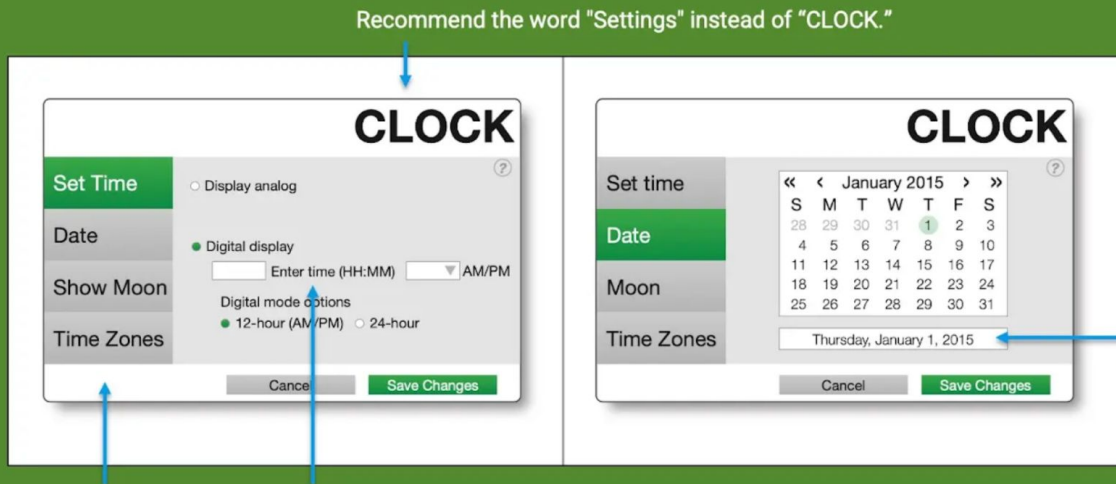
Recommend the word "Settings" instead of "CLOCK."

CLOCK

Set Time
Date
Show Moon
Time Zones

Display analog

Digital display
Enter time (HH:MM) AM/PM
Digital mode options
12-hour (AM/PM) 24-hour

Cancel Save Changes

CLOCK

Set time
Date
Moon
Time Zones

« ‹ January 2015 › »

| S | M | T | W | T | F | S |
|---|---|---|---|---|---|---|
| 28 | 29 | 30 | 31 | 1 | 2 | 3 |
| 4 | 5 | 6 | 7 | 8 | 9 | 10 |
| 11 | 12 | 13 | 14 | 15 | 16 | 17 |
| 18 | 19 | 20 | 21 | 22 | 23 | 24 |
| 25 | 26 | 27 | 28 | 29 | 30 | 31 |

Thursday, January 1, 2015

Cancel Save Changes